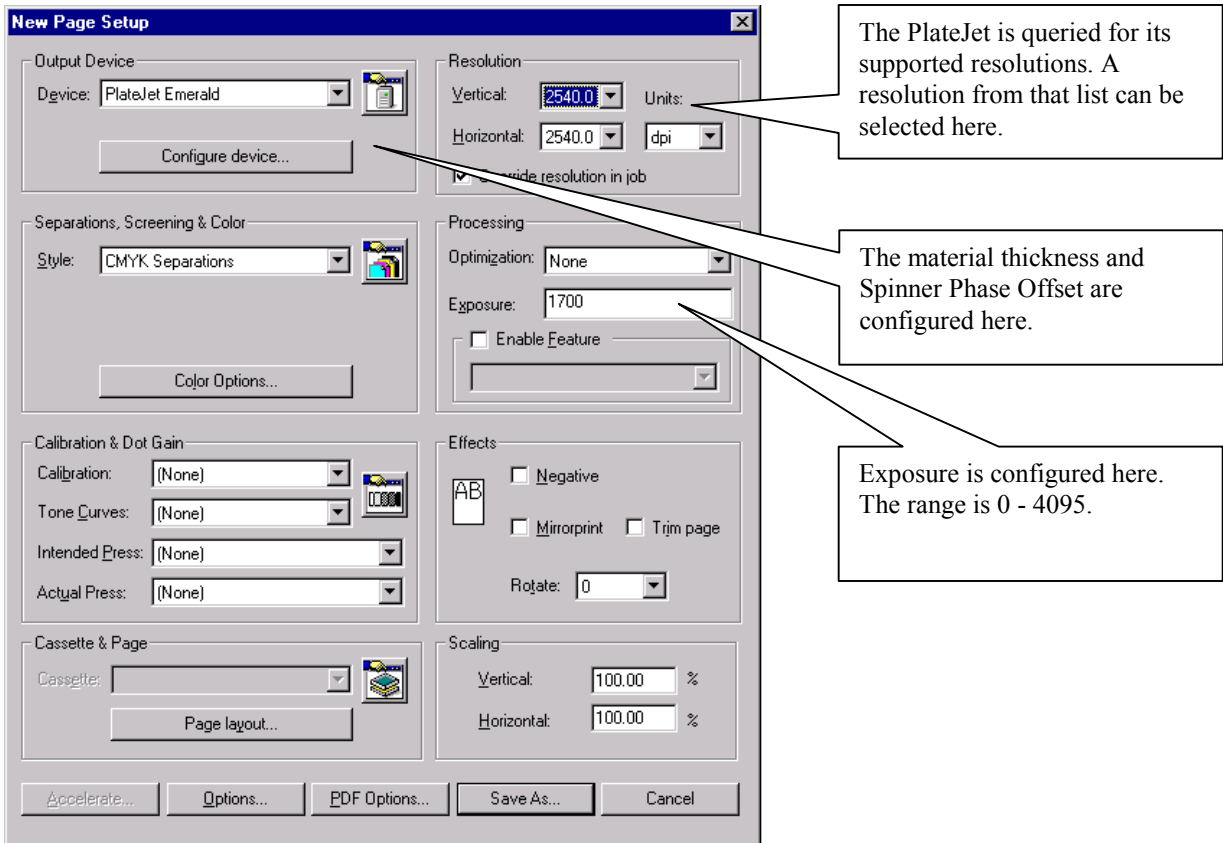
New Page Setup

Output Device
Device: PlateJet Emerald
Configure device...

Resolution
Vertical: 2540.0 Units:
Horizontal: 2540.0 dpi
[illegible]ride resolution in job

Separations, Screening & Color
Style: CMYK Separations
Color Options...

Processing
Optimization: None
Exposure: 1700
Enable Feature

Calibration & Dot Gain
Calibration: (None)
Tone Curves: (None)
Intended Press: (None)
Actual Press: (None)

Effects
AB
Negative
Mirrorprint Trim page
Rotate: 0

Cassette & Page
Cassette:
Page layout...

Scaling
Vertical: 100.00 %
Horizontal: 100.00 %

Accelerate... Options... PDF Options... Save As... Cancel

The PlateJet is queried for its supported resolutions. A resolution from that list can be selected here.

The material thickness and Spinner Phase Offset are configured here.

Exposure is configured here. The range is 0 - 4095.